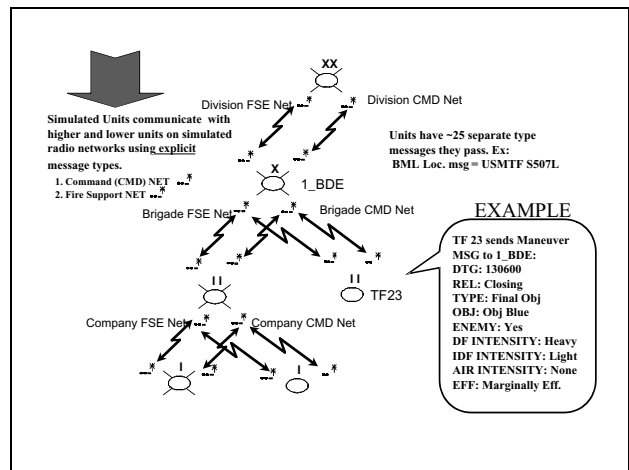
XX

Division FSE Net

Division CMD Net

Simulated Units communicate with higher and lower units on simulated radio networks using explicit message types.

1. Command (CMD) NET
2. Fire Support NET

Units have ~25 separate type messages they pass. Ex:
BML Loc. msg = USMTF S507L

X

1_BDE

Brigade FSE Net

Brigade CMD Net

EXAMPLE

TF 23 sends Maneuver MSG to 1_BDE:
DTG: 130600
REL: Closing
TYPE: Final Obj
OBJ: Obj Blue
ENEMY: Yes
DF INTENSITY: Heavy
IDF INTENSITY: Light
AIR INTENSITY: None
EFF: Marginally Eff.

II

II

TF23

Company FSE Net

Company CMD Net

I

I